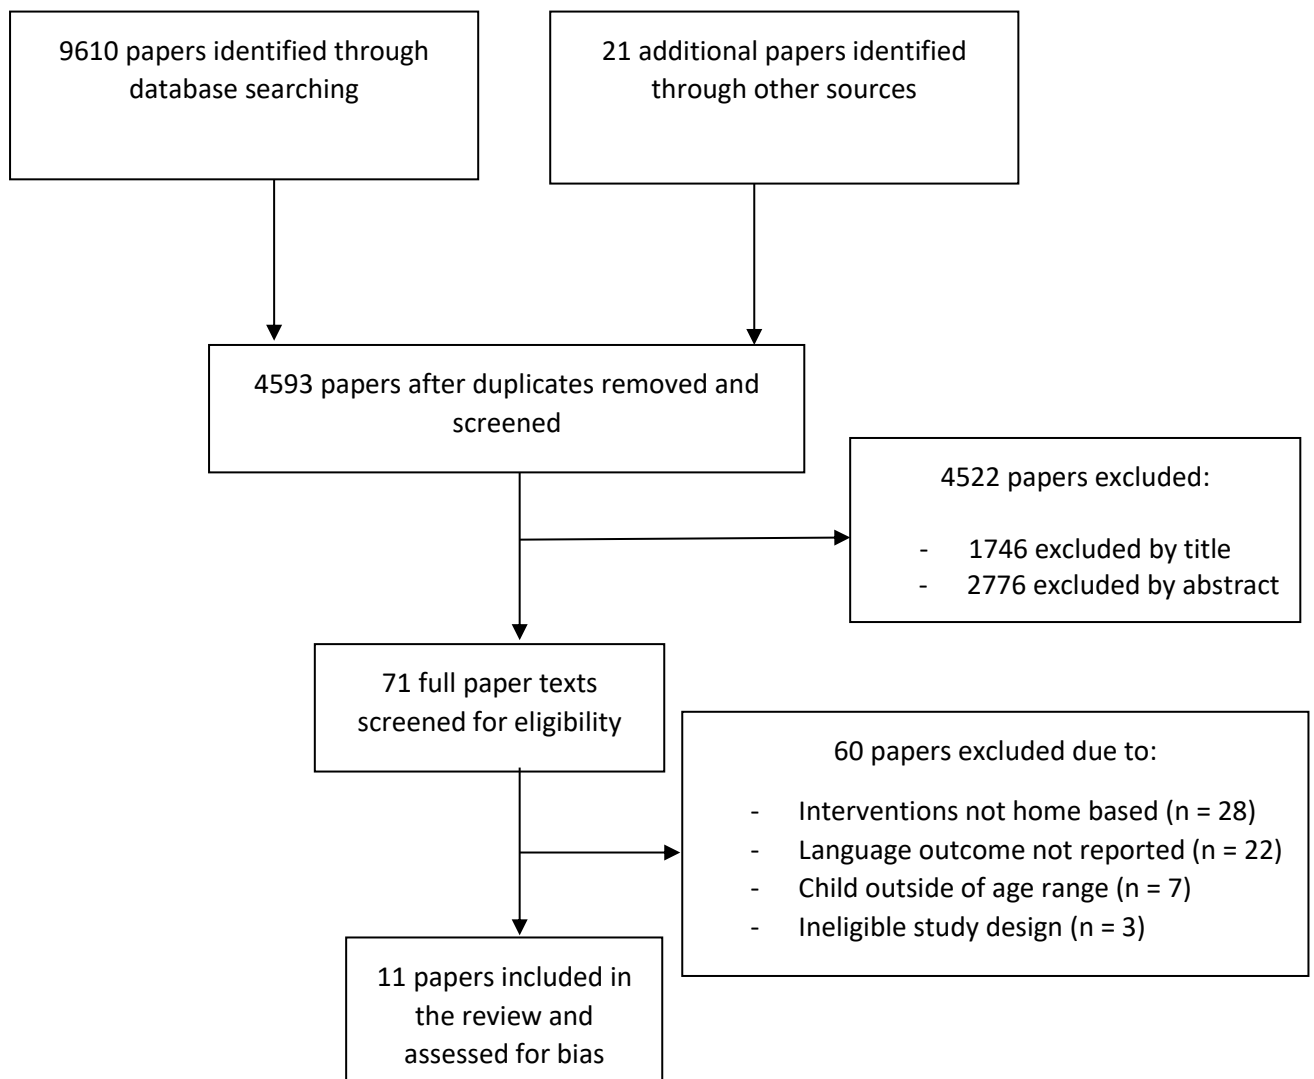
9610 papers identified through database searching

21 additional papers identified through other sources

4593 papers after duplicates removed and screened

4522 papers excluded:

- 1746 excluded by title
- 2776 excluded by abstract

71 full paper texts screened for eligibility

60 papers excluded due to:

- Interventions not home based (n = 28)
- Language outcome not reported (n = 22)
- Child outside of age range (n = 7)
- Ineligible study design (n = 3)

11 papers included in the review and assessed for bias